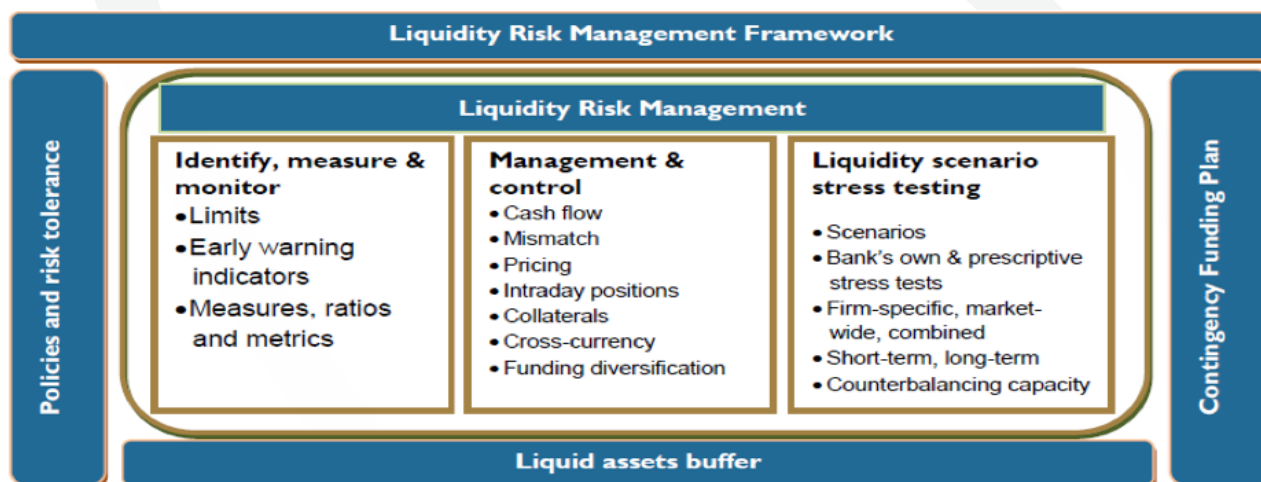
Liquidity Risk Management Framework

Policies and risk tolerance

Liquidity Risk Management

Identify, measure & monitor
•Limits
•Early warning indicators
•Measures, ratios and metrics

Management & control
• Cash flow
• Mismatch
• Pricing
• Intraday positions
• Collaterals
• Cross-currency
• Funding diversification

Liquidity scenario stress testing
• Scenarios
• Bank's own & prescriptive stress tests
• Firm-specific, market-wide, combined
• Short-term, long-term
• Counterbalancing capacity

Contingency Funding Plan

Liquid assets buffer